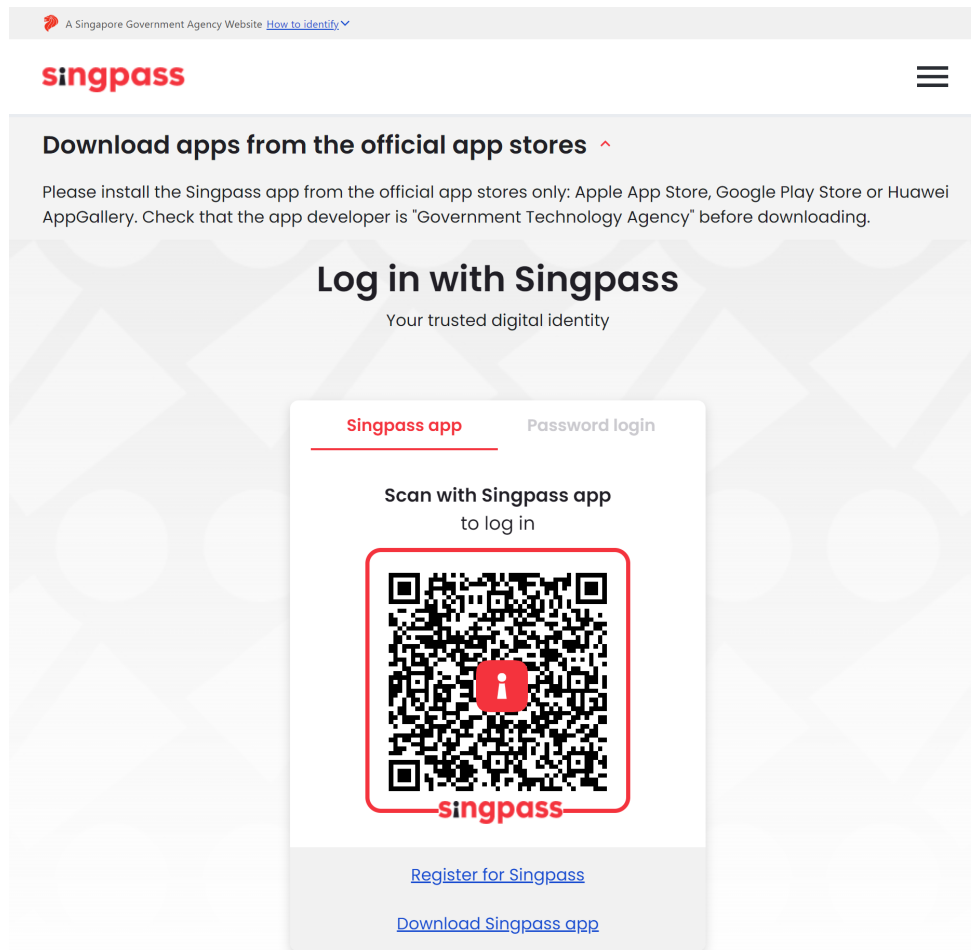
A Singapore Government Agency Website How to identify

singpass

Download apps from the official app stores

Please install the Singpass app from the official app stores only: Apple App Store, Google Play Store or Huawei AppGallery. Check that the app developer is "Government Technology Agency" before downloading.

Log in with Singpass

Your trusted digital identity

Singpass app

Password login

Scan with Singpass app to log in

singpass

Register for Singpass

Download Singpass app